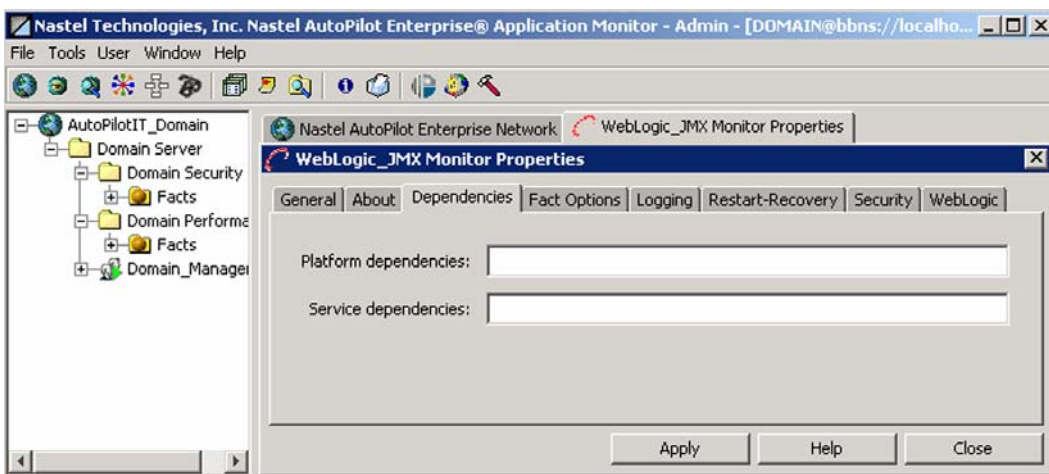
Nastel Technologies, Inc. Nastel AutoPilot Enterprise® Application Monitor - Admin - [DOMAIN@bbns://localho...

File Tools User Window Help

AutoPilotIT_Domain
Domain Server
Domain Security
Facts
Domain Performa
Facts
Domain_Manager

Nastel AutoPilot Enterprise Network
WebLogic_JMX Monitor Properties

WebLogic_JMX Monitor Properties

General | About | Dependencies | Fact Options | Logging | Restart-Recovery | Security | WebLogic

Platform dependencies:

Service dependencies:

Apply
Help
Close